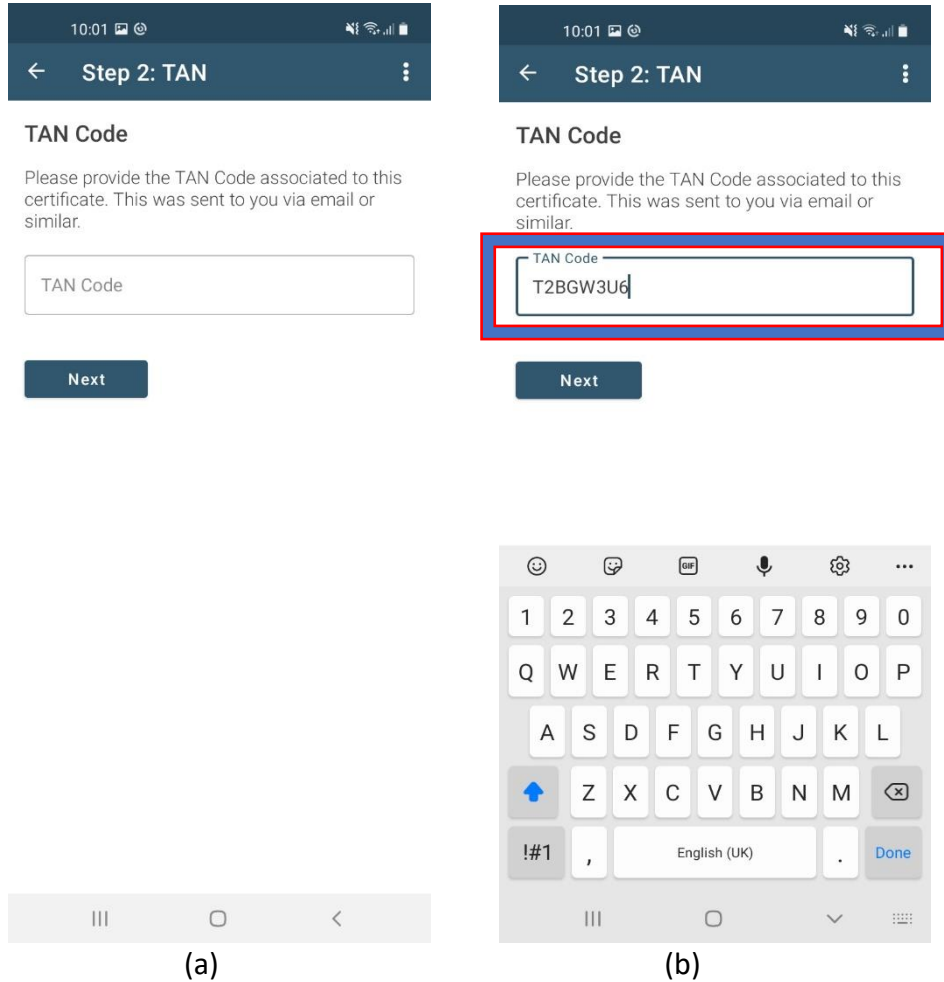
10:01

Step 2: TAN

TAN Code

Please provide the TAN Code associated to this certificate. This was sent to you via email or similar.

TAN Code

Next

(a)

10:01

Step 2: TAN

TAN Code

Please provide the TAN Code associated to this certificate. This was sent to you via email or similar.

TAN Code
T2BGW3U6

Next

GIF

1 2 3 4 5 6 7 8 9 0

Q W E R T Y U I O P

A S D F G H J K L

Z X C V B N M

!#1 , English (UK) . Done

(b)